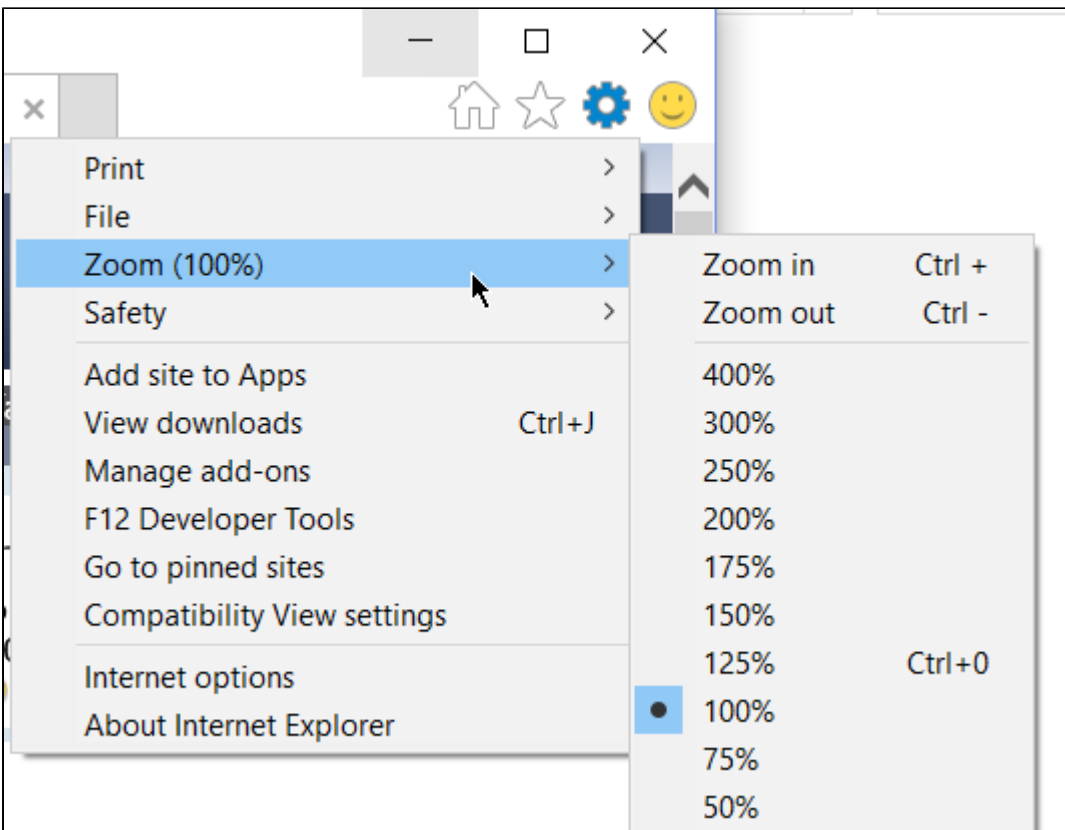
Print
File
Zoom (100%)
Safety
Add site to Apps
View downloads Ctrl+J
Manage add-ons
F12 Developer Tools
Go to pinned sites
Compatibility View settings
Internet options
About Internet Explorer

Zoom in Ctrl +
Zoom out Ctrl -
400%
300%
250%
200%
175%
150%
125% Ctrl+0
100%
75%
50%